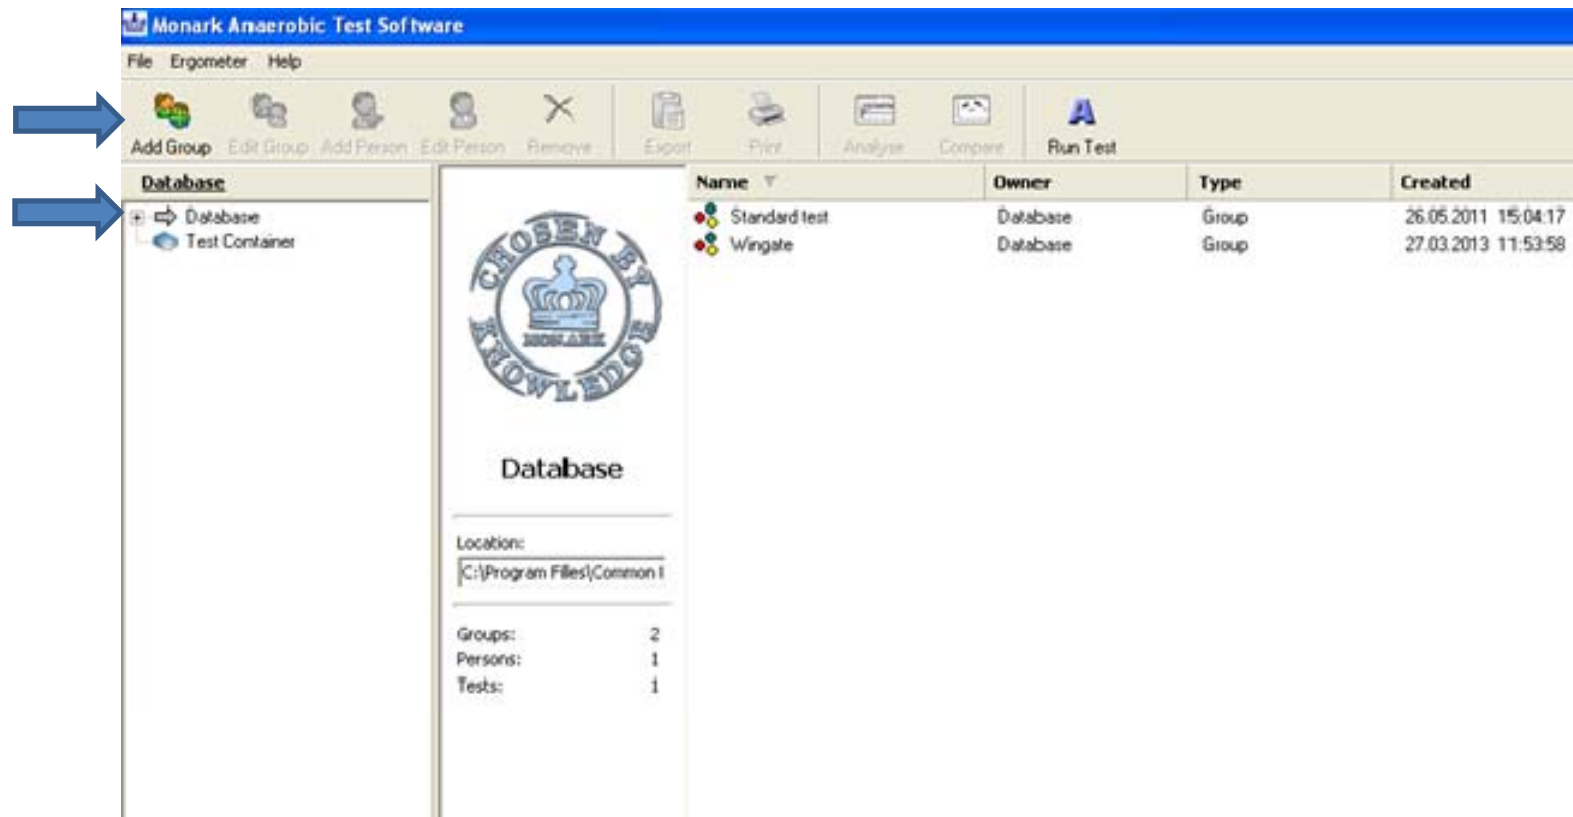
Monark Anaerobic Test Software

File Ergometer Help

Add Group Edit Group Add Person Edit Person Remove Export Print Analyse Compare Run Test

Database

Database
Test Container

CHOSEN BY KNOWLEDGE
MONARK

Database

Location:
C:\Program Files\Common I

Groups: 2
Persons: 1
Tests: 1

| Name | Owner | Type | Created |
|---|---|---|---|
| Standard test | Database | Group | 26.05.2011 15:04:17 |
| Wingate | Database | Group | 27.03.2013 11:53:58 |